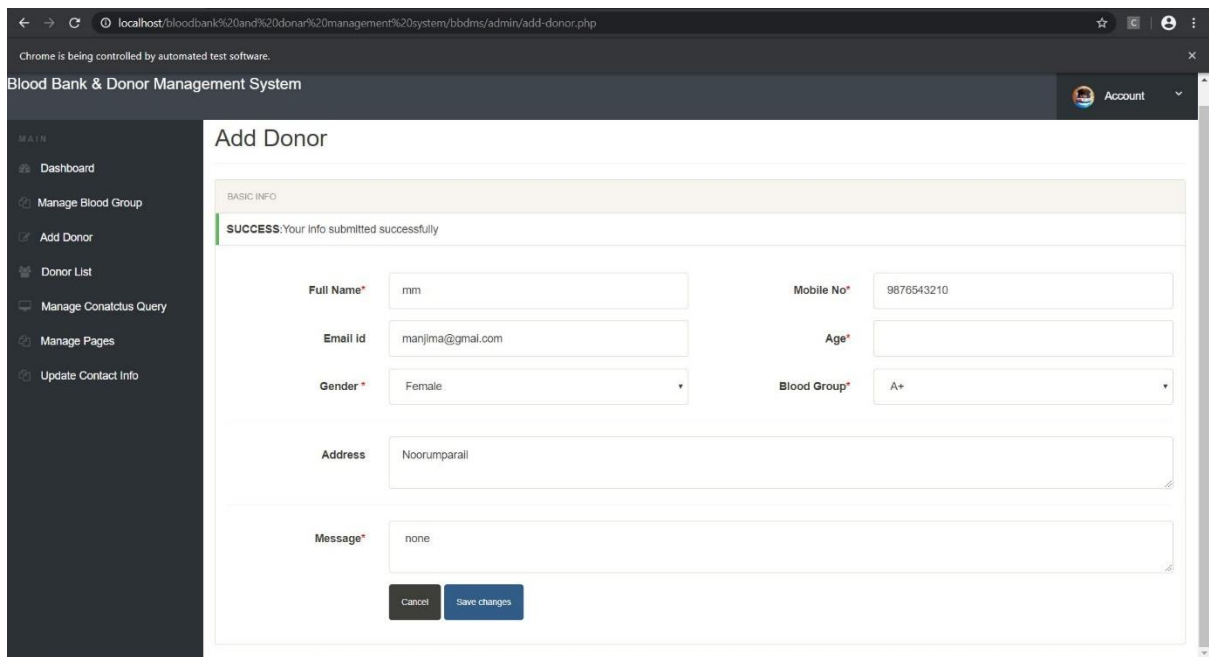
localhost/bloodbank%20and%20donar%20management%20system/bbdms/admin/add-donor.php

Chrome is being controlled by automated test software.

Blood Bank & Donor Management System

Account

MAIN

Dashboard

Manage Blood Group

Add Donor

Donor List

Manage Conatctus Query

Manage Pages

Update Contact Info

Add Donor

BASIC INFO

SUCCESS:Your info submitted successfully

Full Name* mm

Mobile No* 9876543210

Email id manjima@gmail.com

Age*

Gender * Female

Blood Group* A+

Address Noorumparail

Message* none

Cancel

Save changes